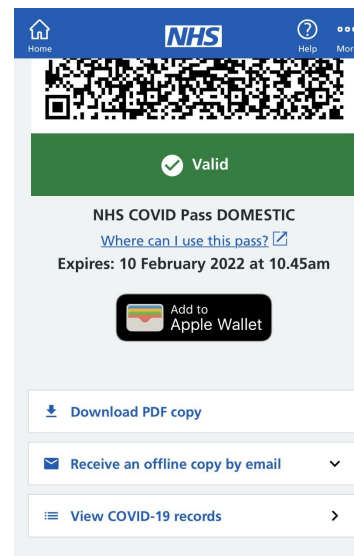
Home
NHS
Help
Mor

Valid

NHS COVID Pass DOMESTIC
Where can I use this pass?
Expires: 10 February 2022 at 10.45am

Add to
Apple Wallet

Download PDF copy

Receive an offline copy by email

View COVID-19 records